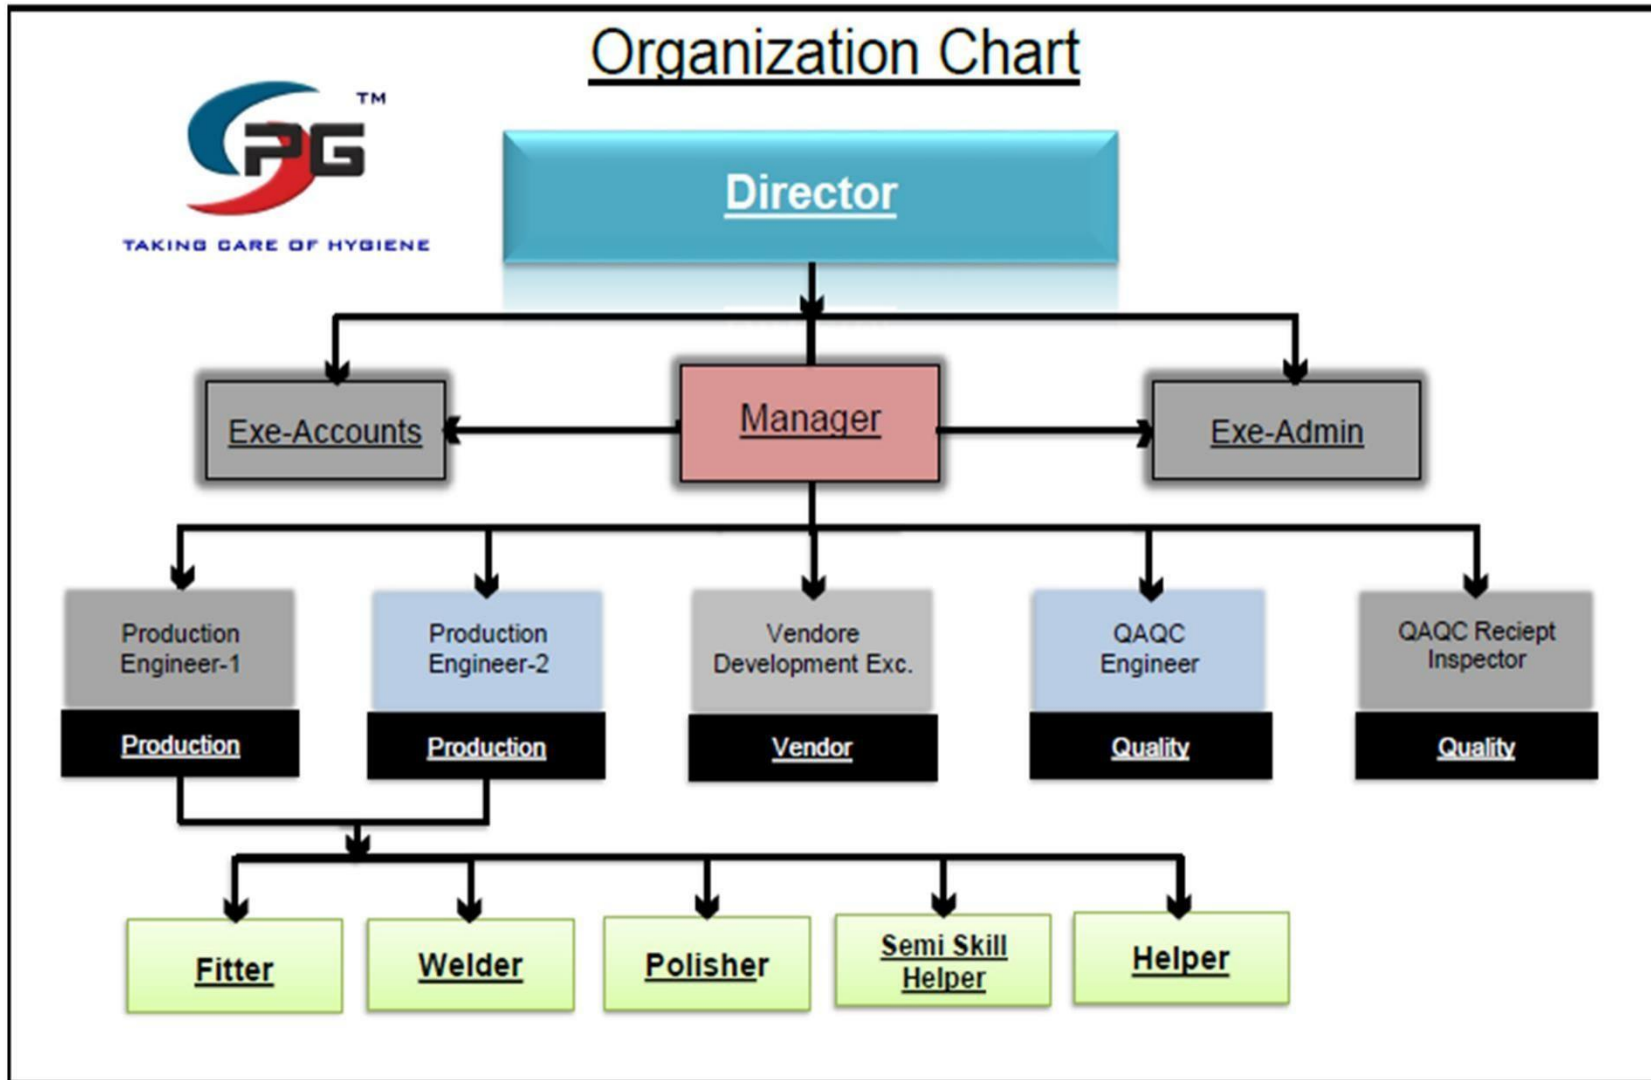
Organization Chart

PG TM
TAKING CARE OF HYGIENE

Director

Exe-Accounts

Manager

Exe-Admin

Production Engineer-1
Production

Production Engineer-2
Production

Vendore Development Exc.
Vendor

QAQC Engineer
Quality

QAQC Reciept Inspector
Quality

Fitter

Welder

Polisher

Semi Skill Helper

Helper